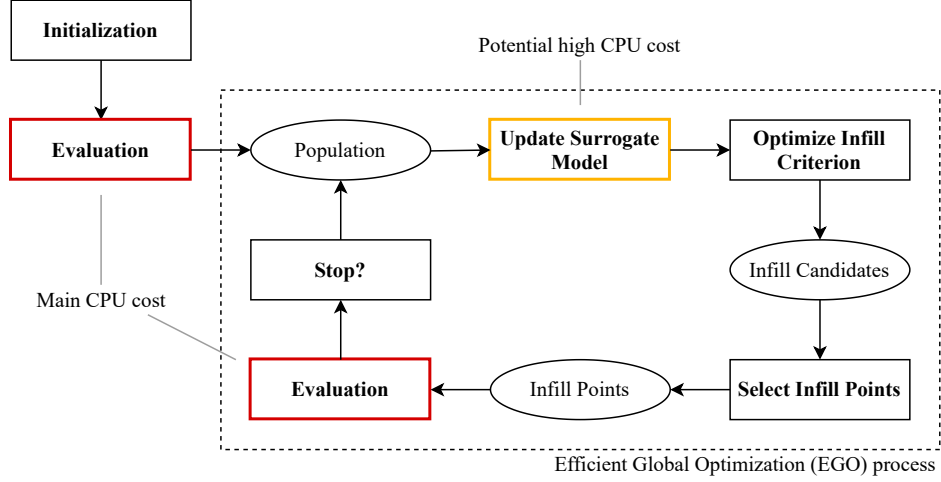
Initialization

Potential high CPU cost

Evaluation

Population

Update Surrogate Model

Optimize Infill Criterion

Stop?

Infill Candidates

Main CPU cost

Evaluation

Infill Points

Select Infill Points

Efficient Global Optimization (EGO) process